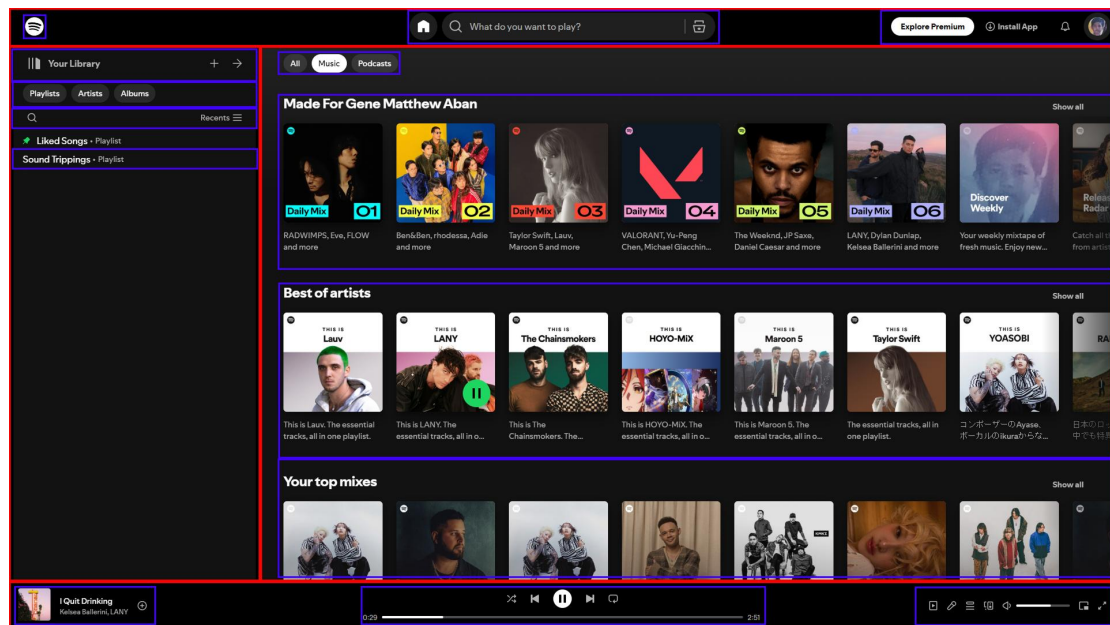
What do you want to play?

Explore Premium

Install App

Your Library

Playlists Artists Albums

Recents

Liked Songs • Playlist

Sound Trippings • Playlist

All Music Podcasts

Made For Gene Matthew Aban

Show all

Daily Mix 01
RADWIMPS, Eve, FLOW and more

Daily Mix 02
Ben&Ben, rhodessa, Adie and more

Daily Mix 03
Taylor Swift, Lauv, Maroon 5 and more

Daily Mix 04
VALORANT, Yu-Peng Chen, Michael Giacchin...

Daily Mix 05
The Weeknd, JP Saxe, Daniel Caesar and more

Daily Mix 06
LANY, Dylan Dunlap, Kelsea Ballerini and more

Discover Weekly
Your weekly mixtape of fresh music. Enjoy new...

Relea Radar
Catch all t from artist

Best of artists

Show all

THIS IS Lauv
This is Lauv. The essential tracks, all in one playlist.

THIS IS LANY
This is LANY. The essential tracks, all in o...

THIS IS The Chainsmokers
This is The Chainsmokers. The...

THIS IS HOYO-MiX
This is HOYO-MiX. The essential tracks, all in o...

THIS IS Maroon 5
This is Maroon 5. The essential tracks, all in o...

THIS IS Taylor Swift
The essential tracks, all in one playlist.

THIS IS YOASOBI
コンポーザーのAyase、ボーカルのikuraからな...

日本のロ 中でも特

Your top mixes

Show all

I Quit Drinking
Kelsea Ballerini, LANY

0:29

2:51